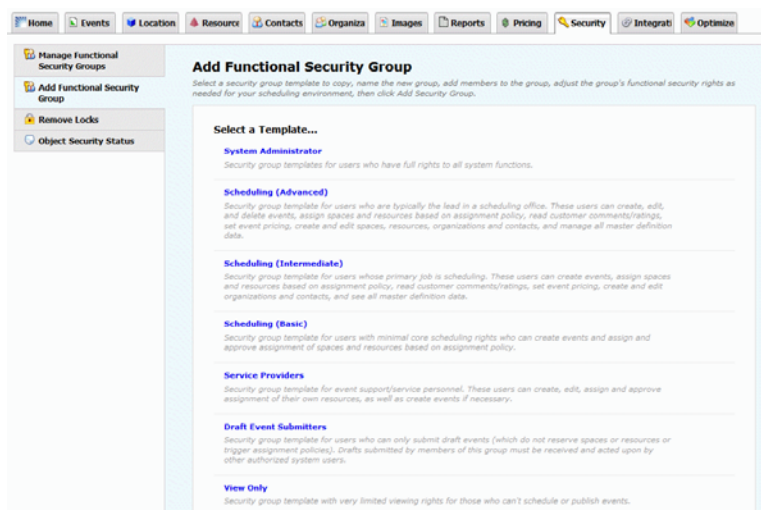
Home | Events | Location | Resource | Contacts | Organiza | Images | Reports | Pricing | Security | Integrati | Optimize

Manage Functional Security Groups

Add Functional Security Group

Remove Locks

Object Security Status

Add Functional Security Group

Select a security group template to copy, name the new group, add members to the group, adjust the group's functional security rights as needed for your scheduling environment, then click Add Security Group.

Select a Template...

System Administrator

Security group templates for users who have full rights to all system functions.

Scheduling (Advanced)

Security group template for users who are typically the lead in a scheduling office. These users can create, edit, and delete events, assign spaces and resources based on assignment policy, read customer comments/ratings, set event pricing, create and edit spaces, resources, organizations and contacts, and manage all master definition data.

Scheduling (Intermediate)

Security group template for users whose primary job is scheduling. These users can create events, assign spaces and resources based on assignment policy, read customer comments/ratings, set event pricing, create and edit organizations and contacts, and see all master definition data.

Scheduling (Basic)

Security group template for users with minimal core scheduling rights who can create events and assign and approve assignment of spaces and resources based on assignment policy.

Service Providers

Security group template for event support/service personnel. These users can create, edit, assign and approve assignment of their own resources, as well as create events if necessary.

Draft Event Submitters

Security group template for users who can only submit draft events (which do not reserve spaces or resources or trigger assignment policies). Drafts submitted by members of this group must be received and acted upon by other authorized system users.

View Only

Security group template with very limited viewing rights for those who can't schedule or publish events.